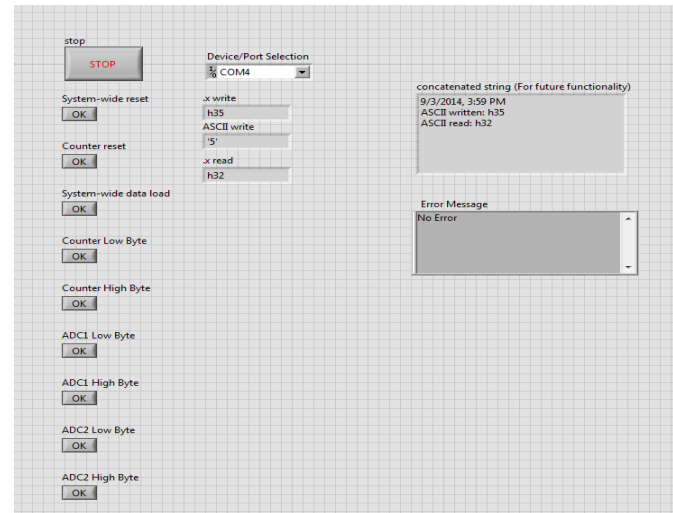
stop
STOP

System-wide reset
OK

Counter reset
OK

System-wide data load
OK

Counter Low Byte
OK

Counter High Byte
OK

ADC1 Low Byte
OK

ADC1 High Byte
OK

ADC2 Low Byte
OK

ADC2 High Byte
OK

Device/Port Selection
COM4

.x write
h35
ASCII write
'5'
.x read
h32

concatenated string (For future functionality)
9/3/2014, 3:59 PM
ASCII written: h35
ASCII read: h32

Error Message
No Error